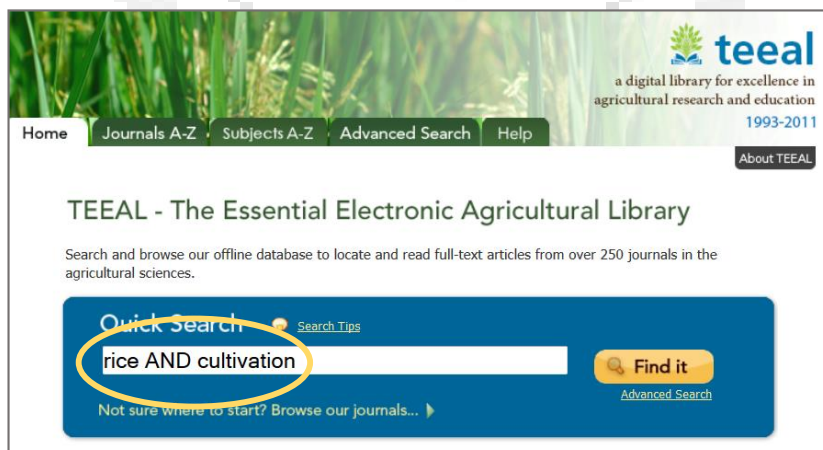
teeal
a digital library for excellence in agricultural research and education
1993-2011

Home
Journals A-Z
Subjects A-Z
Advanced Search
Help

About TEEAL

TEEAL - The Essential Electronic Agricultural Library

Search and browse our offline database to locate and read full-text articles from over 250 journals in the agricultural sciences.

Quick Search
Search Tips

rice AND cultivation

Find it
Advanced Search

Not sure where to start? Browse our journals...